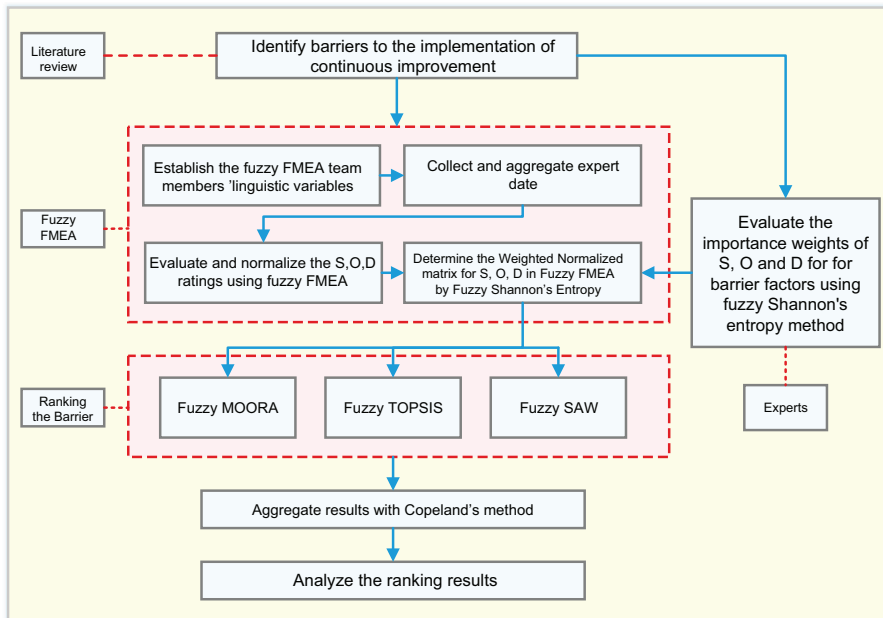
Literature review

Identify barriers to the implementation of continuous improvement

Fuzzy FMEA

Establish the fuzzy FMEA team members 'linguistic variables

Collect and aggregate expert date

Evaluate and normalize the S,O,D ratings using fuzzy FMEA

Determine the Weighted Normalized matrix for S, O, D in Fuzzy FMEA by Fuzzy Shannon's Entropy

Evaluate the importance weights of S, O and D for for barrier factors using fuzzy Shannon's entropy method

Ranking the Barrier

Fuzzy MOORA

Fuzzy TOPSIS

Fuzzy SAW

Experts

Aggregate results with Copeland's method

Analyze the ranking results